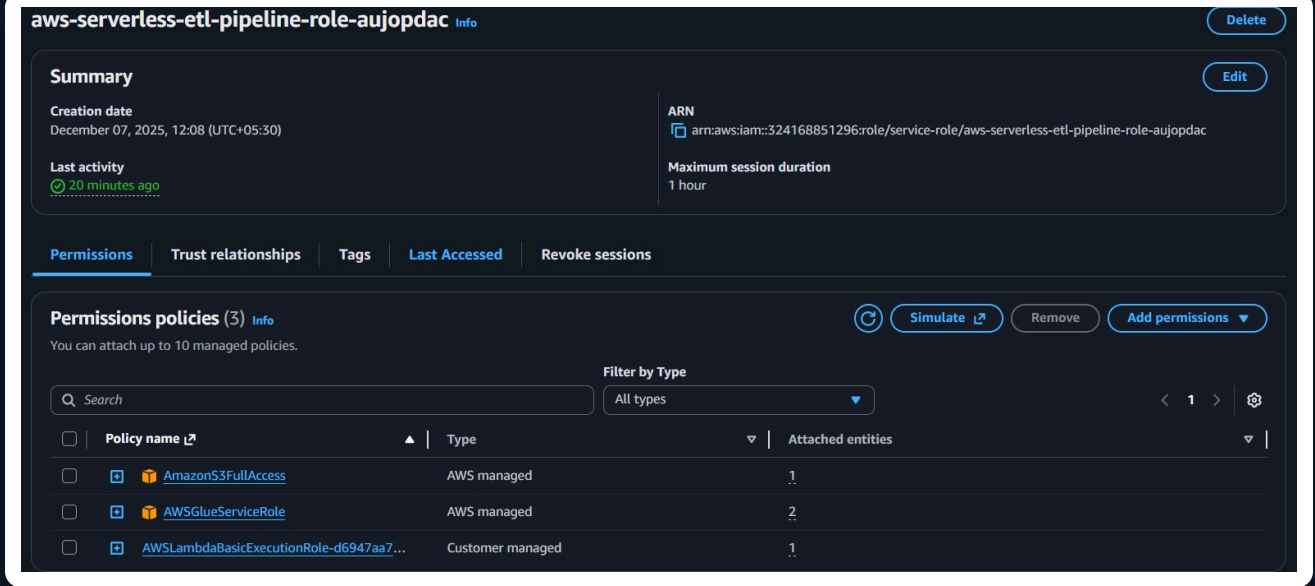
aws-serverless-etl-pipeline-role-aujopdac Info

Delete

Summary

Edit

Creation date
December 07, 2025, 12:08 (UTC+05:30)

ARN
arn:aws:iam::324168851296:role/service-role/aws-serverless-etl-pipeline-role-aujopdac

Last activity
20 minutes ago

Maximum session duration
1 hour

Permissions | Trust relationships | Tags | Last Accessed | Revoke sessions

Permissions policies (3) Info

Simulate | Remove | Add permissions

You can attach up to 10 managed policies.

Filter by Type

Search

All types

1

| Policy name | Type | Attached entities |
|---|---|---|
| AmazonS3FullAccess | AWS managed | 1 |
| AWSGlueServiceRole | AWS managed | 2 |
| AWSLambdaBasicExecutionRole-d6947aa7... | Customer managed | 1 |